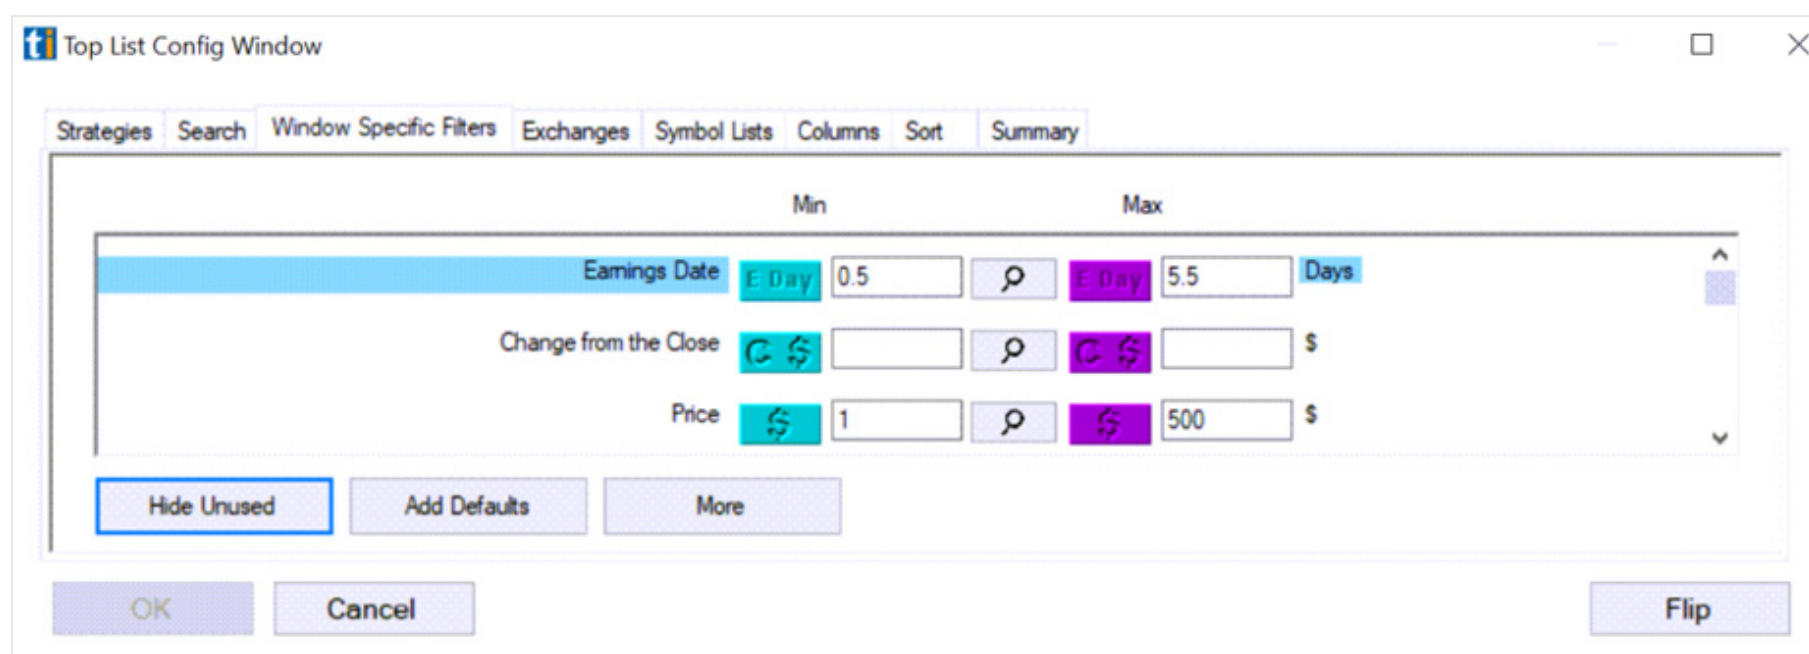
ti Top List Config Window

Strategies Search Window Specific Filters Exchanges Symbol Lists Columns Sort Summary

Min Max

Earnings Date E Day 0.5 E Day 5.5 Days

Change from the Close C $ C $ $

Price $ 1 $ 500 $

Hide Unused Add Defaults More

OK Cancel Flip